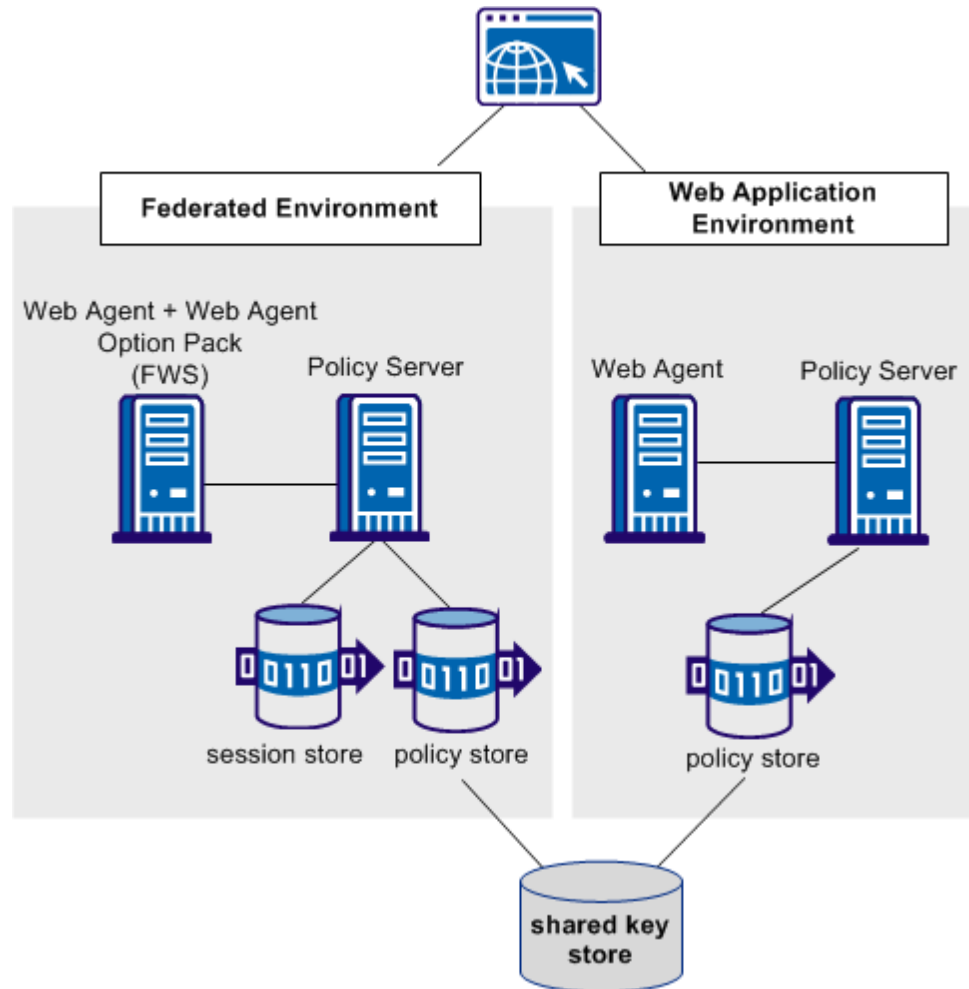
Federated Environment

Web Application Environment

Web Agent + Web Agent Option Pack (FWS)

Policy Server

0 0110 01

0 0110 01

session store

policy store

Web Agent

Policy Server

0 0110 01

policy store

shared key store